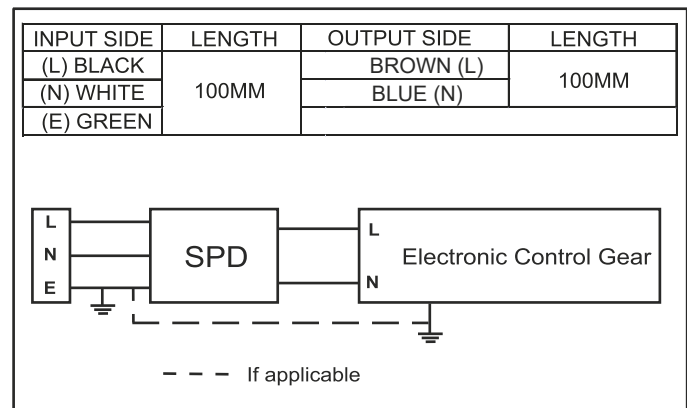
| INPUT SIDE | LENGTH | OUTPUT SIDE | LENGTH |
|---|---|---|---|
| (L) BLACK | 100MM | BROWN (L) | 100MM |
| (N) WHITE | | BLUE (N) | |
| (E) GREEN | | | |

L
N
E
SPD
L
N
Electronic Control Gear

If applicable